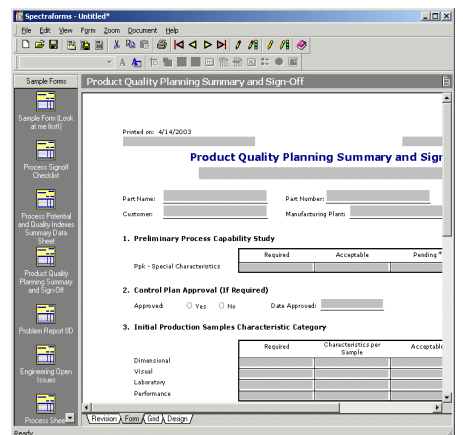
Spectraforms - Untitled*

File Edit View Form Zoom Document Help

Sample Forms

Product Quality Planning Summary and Sign-Off

Sample Form (Look at me first!)

Process Signoff Checklist

Process Potential and Quality Indexes Summary Data Sheet

Product Quality Planning Summary and Sign-Off

Problem Report 8D

Engineering Open Issues

Process Sheet

Printed on: 4/14/2003

Product Quality Planning Summary and Sign

Part Name:

Part Number:

Customer:

Manufacturing Plant:

1. Preliminary Process Capability Study

| | Required | Acceptable | Pending * |
|---|---|---|---|
| Ppk - Special Characteristics | | | |

2. Control Plan Approval (If Required)

Approved: Yes No Date Approved:

3. Initial Production Samples Characteristic Category

| | Required | Characteristics per Sample | Acceptabl |
|---|---|---|---|
| Dimensional | | | |
| Visual | | | |
| Laboratory | | | |
| Performance | | | |

Revision Form Grid Design

Ready